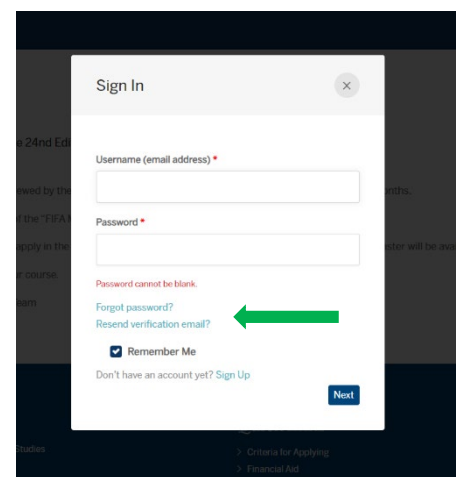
Sign In

×

Username (email address) *

Password *

Password cannot be blank.

Forgot password?
Resend verification email?

Remember Me

Don't have an account yet? Sign Up

Next

e 24nd Edi

ewed by the

of the "FIFA

pply in the

r course.

am

nths.

nter will be ava

Studies

> Criteria for Applying

> Financial Aid